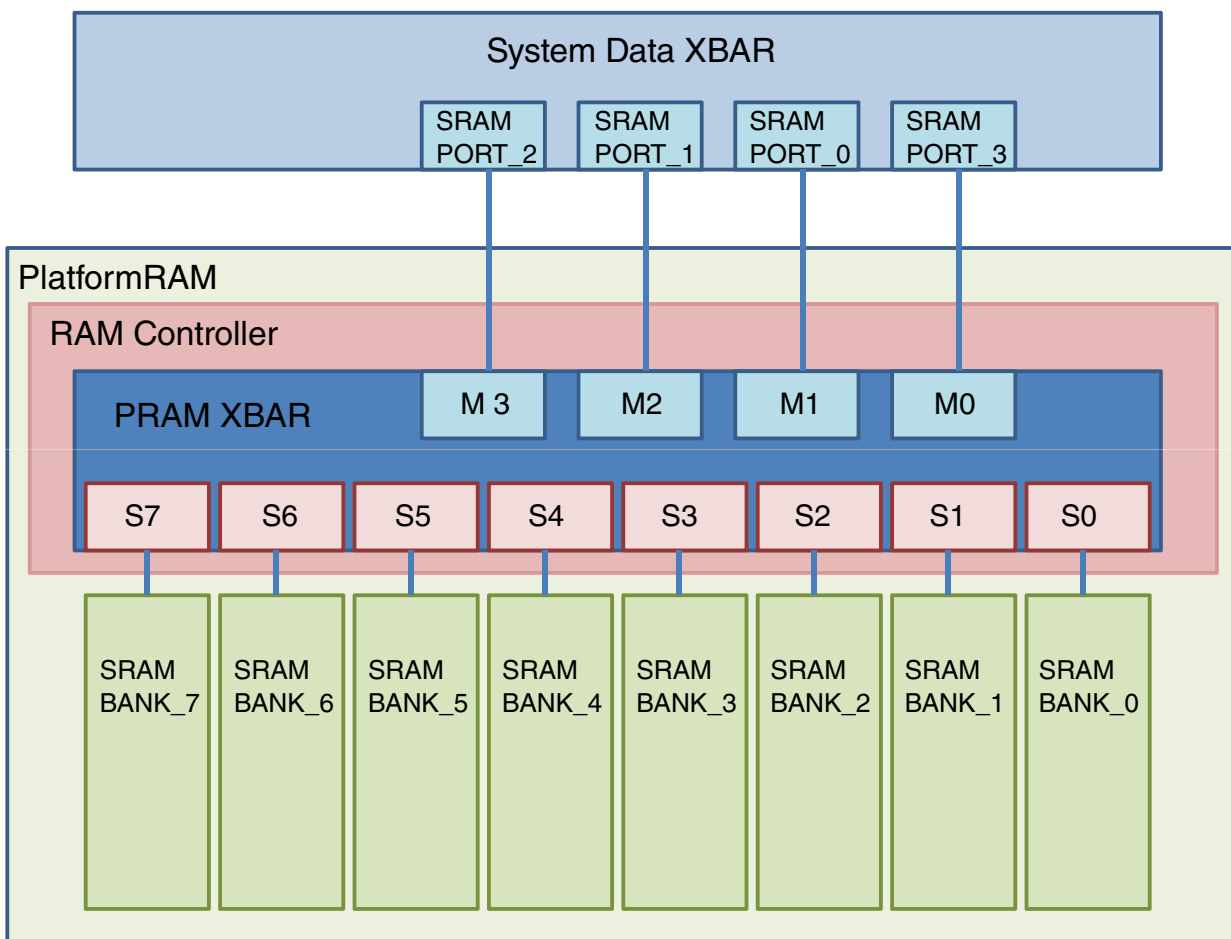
System Data XBAR

SRAM PORT_2

SRAM PORT_1

SRAM PORT_0

SRAM PORT_3

PlatformRAM

RAM Controller

PRAM XBAR

M 3

M2

M1

M0

S7

S6

S5

S4

S3

S2

S1

S0

SRAM BANK_7

SRAM BANK_6

SRAM BANK_5

SRAM BANK_4

SRAM BANK_3

SRAM BANK_2

SRAM BANK_1

SRAM BANK_0